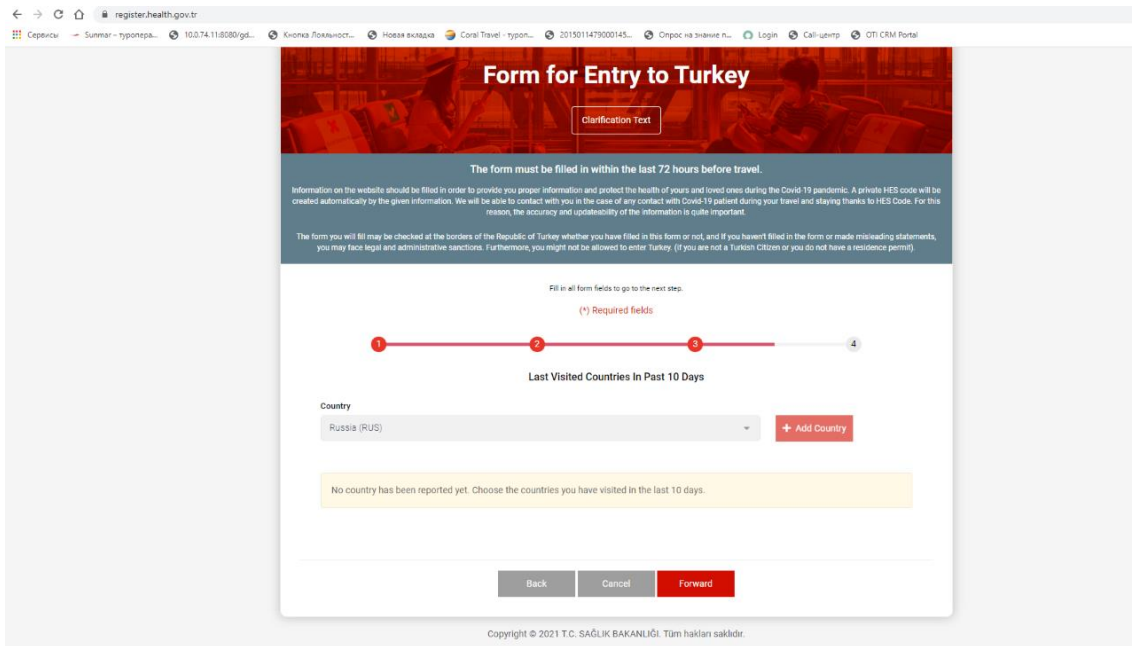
register.health.gov.tr

Сервисы  Sunmar – туропера...  10.0.74.11:8080/gd...  Кнопка Лояльност...  Новая вкладка  Coral Travel - турon...  2015011479000145...  Опрос на знание п...  Login  Call-центр  OTI CRM Portal

Form for Entry to Turkey

Clarification Text

The form must be filled in within the last 72 hours before travel.

Information on the website should be filled in order to provide you proper information and protect the health of yours and loved ones during the Covid-19 pandemic. A private HES code will be created automatically by the given information. We will be able to contact with you in the case of any contact with Covid-19 patient during your travel and staying thanks to HES Code. For this reason, the accuracy and updateability of the information is quite important.

The form you will fill may be checked at the borders of the Republic of Turkey whether you have filled in this form or not, and If you haven't filled in the form or made misleading statements, you may face legal and administrative sanctions. Furthermore, you might not be allowed to enter Turkey. (If you are not a Turkish Citizen or you do not have a residence permit).

Fill in all form fields to go to the next step.

(*) Required fields

1 2 3 4

Last Visited Countries In Past 10 Days

Country

Russia (RUS)

+ Add Country

No country has been reported yet. Choose the countries you have visited in the last 10 days.

Back  Cancel  Forward

Copyright © 2021 T.C. SAĞLIK BAKANLIĞI. Tüm hakları saklıdır.